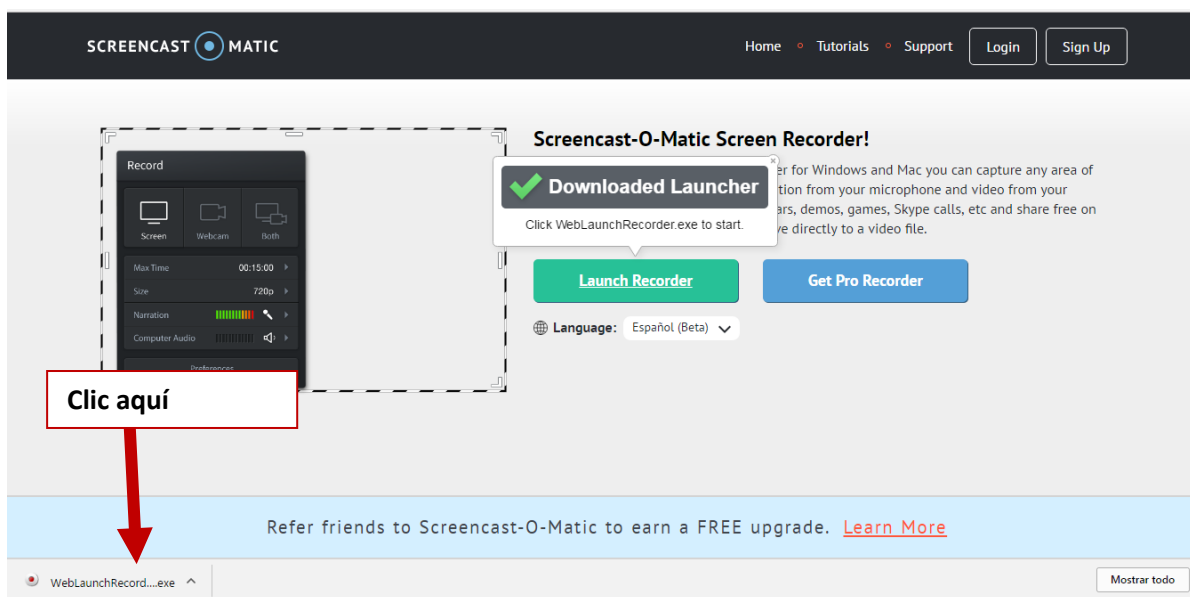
SCREENCAST MATIC

Home Tutorials Support Login Sign Up

Record

Screen Webcam Both

Max Time 00:15:00

Size 720p

Narration

Computer Audio

Preferences

Screencast-O-Matic Screen Recorder!

Downloaded Launcher

Click WebLaunchRecorder.exe to start.

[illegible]er for Windows and Mac you can capture any area of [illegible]tion from your microphone and video from your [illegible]ars, demos, games, Skype calls, etc and share free on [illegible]ve directly to a video file.

Launch Recorder

Get Pro Recorder

Language: Español (Beta)

Clic aquí

Refer friends to Screencast-O-Matic to earn a FREE upgrade. Learn More

WebLaunchRecord....exe

Mostrar todo